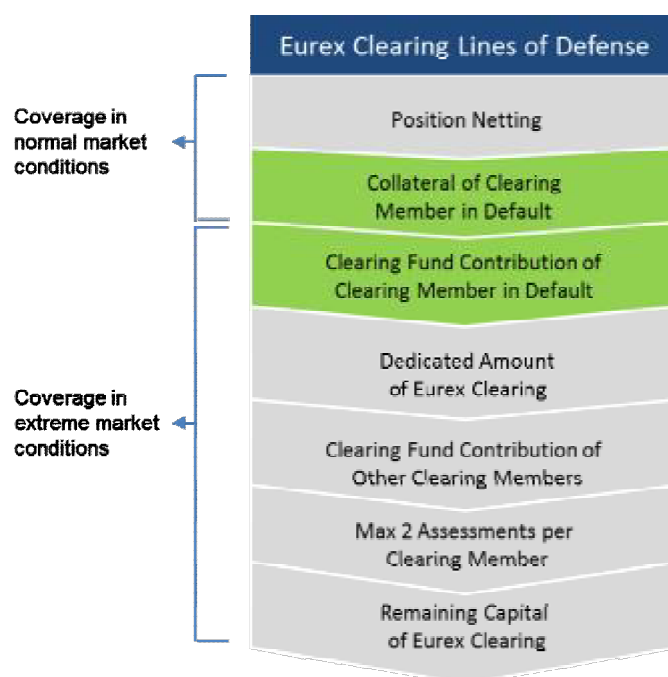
Eurex Clearing Lines of Defense

Coverage in normal market conditions

Coverage in extreme market conditions

Position Netting

Collateral of Clearing Member in Default

Clearing Fund Contribution of Clearing Member in Default

Dedicated Amount of Eurex Clearing

Clearing Fund Contribution of Other Clearing Members

Max 2 Assessments per Clearing Member

Remaining Capital of Eurex Clearing